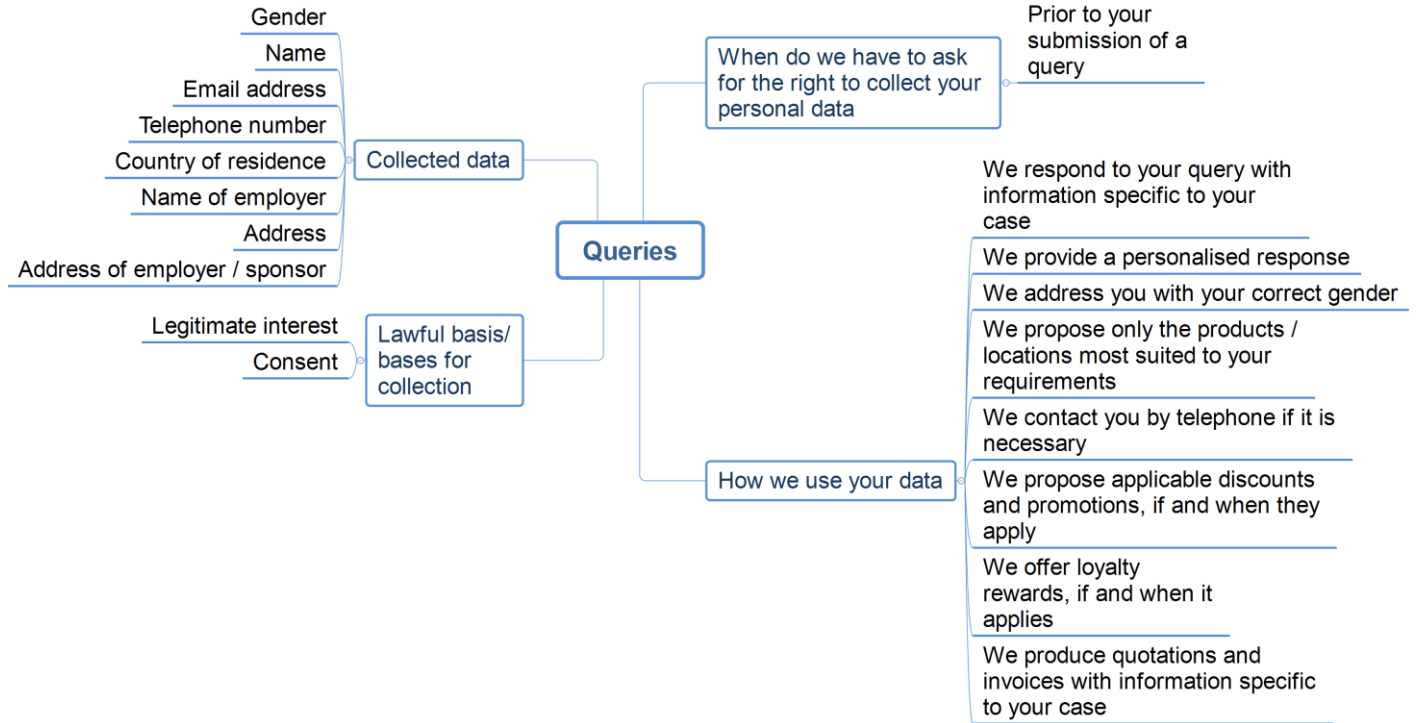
Queries

Collected data

Gender

Name

Email address

Telephone number

Country of residence

Name of employer

Address

Address of employer / sponsor

Lawful basis/ bases for collection

Legitimate interest

Consent

When do we have to ask for the right to collect your personal data

Prior to your submission of a query

How we use your data

We respond to your query with information specific to your case

We provide a personalised response

We address you with your correct gender

We propose only the products / locations most suited to your requirements

We contact you by telephone if it is necessary

We propose applicable discounts and promotions, if and when they apply

We offer loyalty rewards, if and when it applies

We produce quotations and invoices with information specific to your case